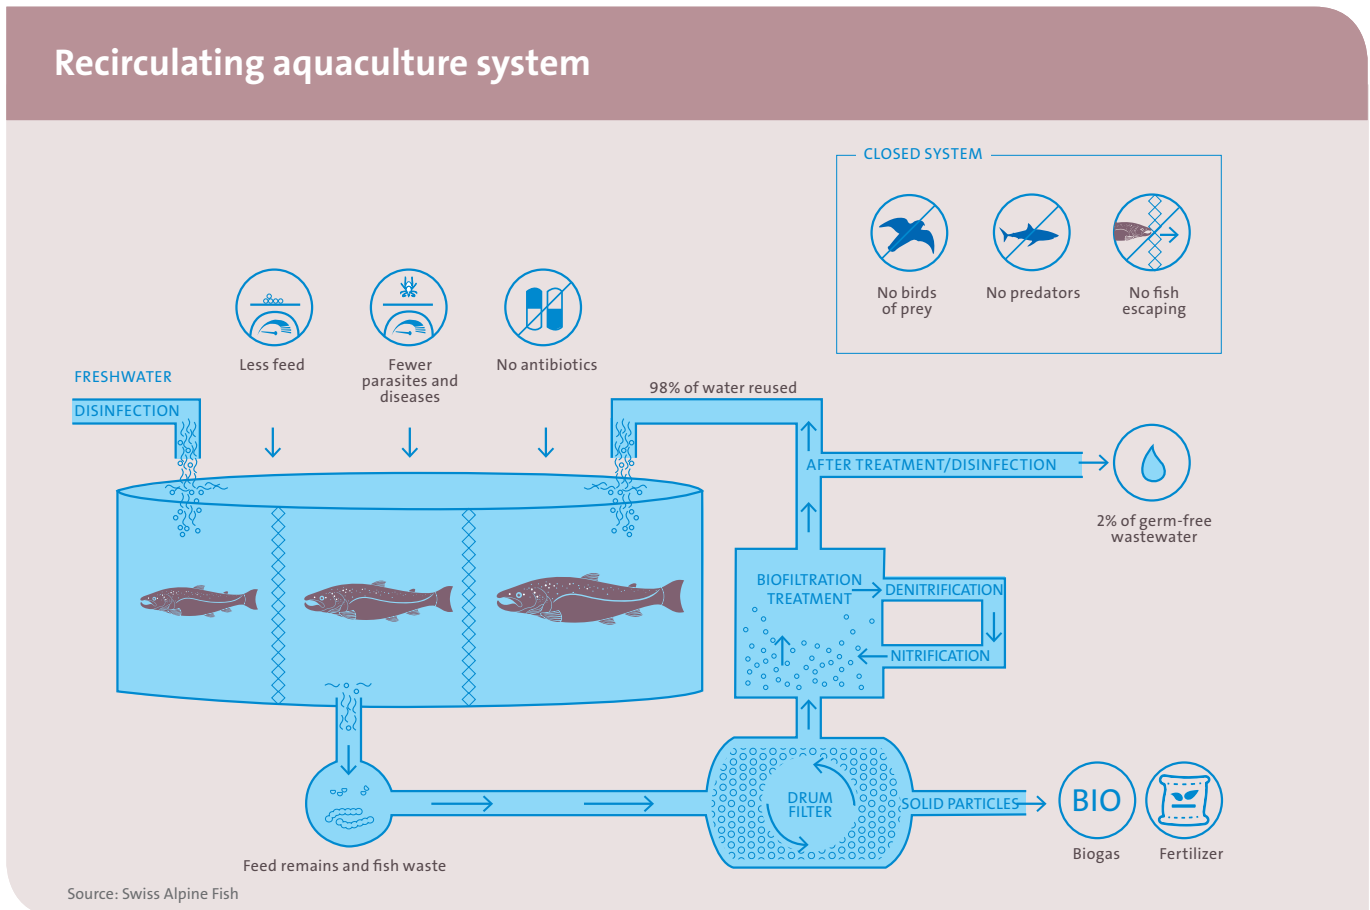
Recirculating aquaculture system

CLOSED SYSTEM

No birds of prey

No predators

No fish escaping

Less feed

Fewer parasites and diseases

No antibiotics

FRESHWATER

DISINFECTION

98% of water reused

AFTER TREATMENT/DISINFECTION

2% of germ-free wastewater

BIOFILTRATION TREATMENT

DENITRIFICATION

NITRIFICATION

DRUM FILTER

SOLID PARTICLES

BIO

Biogas

Fertilizer

Feed remains and fish waste

Source: Swiss Alpine Fish